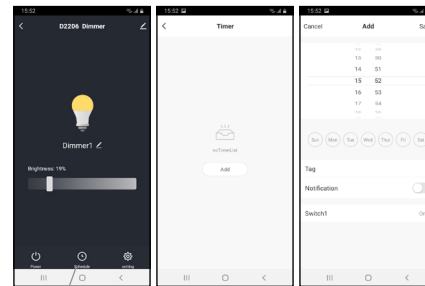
15:52

D2206 Dimmer

Dimmer1

Brightness: 19%

Power
Schedule
setting

15:52

Timer

noTimerList

Add

15:52

Cancel
Add
Sa

13 50
14 51
15 52
16 53
17 54

Sun
Mon
Tue
Wed
Thu
Fri
Sat

Tag

Notification

Switch1
On